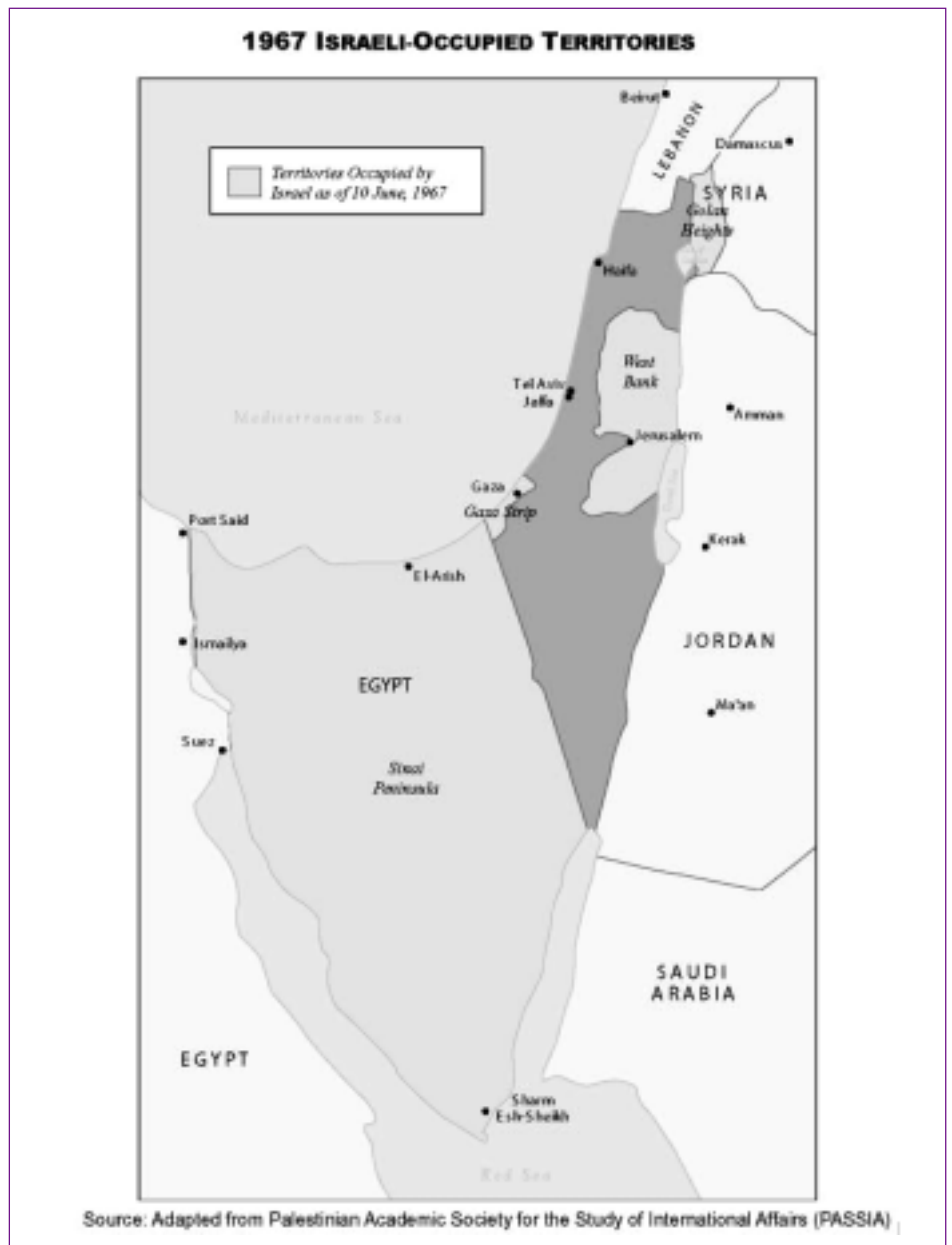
1967 ISRAELI-OCCUPIED TERRITORIES

Territories Occupied by Israel as of 10 June, 1967

Beirut
LEBANON
Damascus
SYRIA
Golan Heights
Haifa
West Bank
Tel Aviv
Jaffa
Amman
Mediterranean Sea
Jerusalem
Dead Sea
Gaza
Gaza Strip
Port Said
Kerak
El-Arish
Ismailya
JORDAN
EGYPT
Ma'an
Suez
Sinai Peninsula
SAUDI ARABIA
EGYPT
Sharm Esh-Sheikh
Red Sea

Source: Adapted from Palestinian Academic Society for the Study of International Affairs (PASSIA)